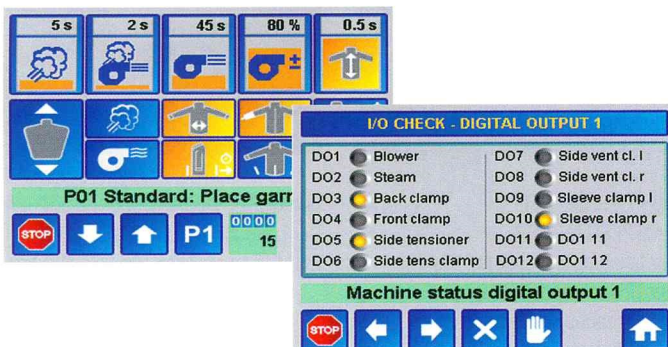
5 s
2 s
45 s
80 %
0.5 s

P01 Standard: Place garr

STOP

P1

0000
15

I/O CHECK - DIGITAL OUTPUT 1

| | | | |
|---|---|---|---|
| DO1 | Blower | DO7 | Side vent cl. l |
| DO2 | Steam | DO8 | Side vent cl. r |
| DO3 | Back clamp | DO9 | Sleeve clamp l |
| DO4 | Front clamp | DO10 | Sleeve clamp r |
| DO5 | Side tensioner | DO11 | DO1 11 |
| DO6 | Side tens clamp | DO12 | DO1 12 |

Machine status digital output 1

STOP